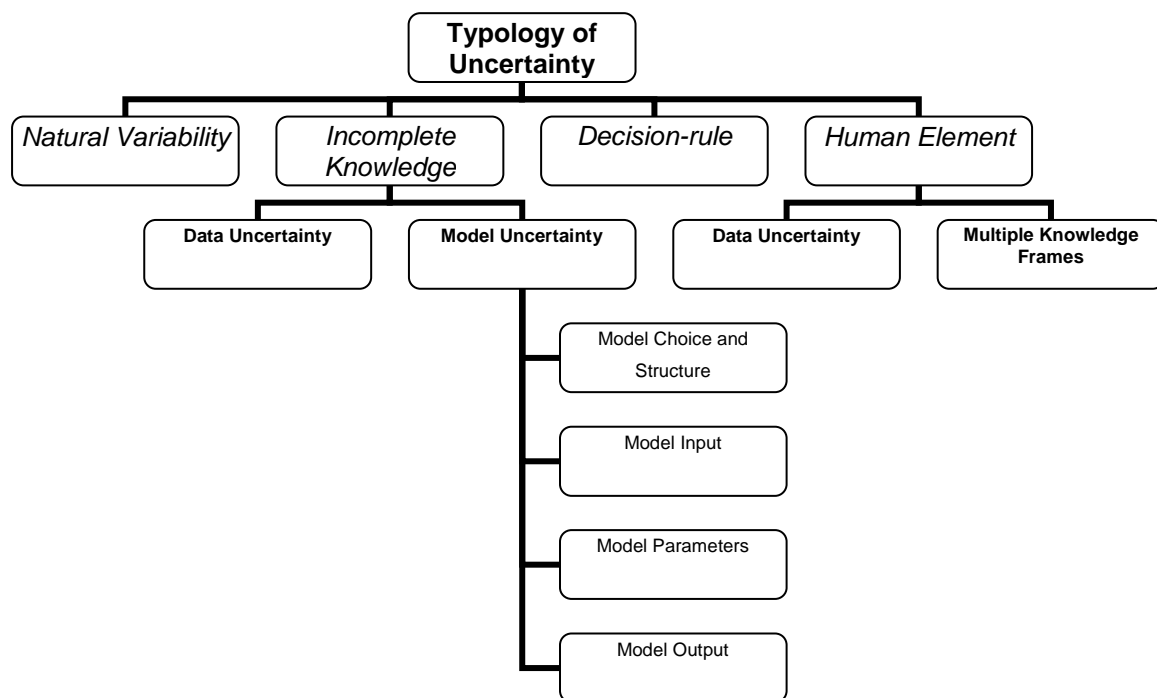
Typology of Uncertainty

Natural Variability

Incomplete Knowledge

Decision-rule

Human Element

Data Uncertainty

Model Uncertainty

Data Uncertainty

Multiple Knowledge Frames

Model Choice and Structure

Model Input

Model Parameters

Model Output